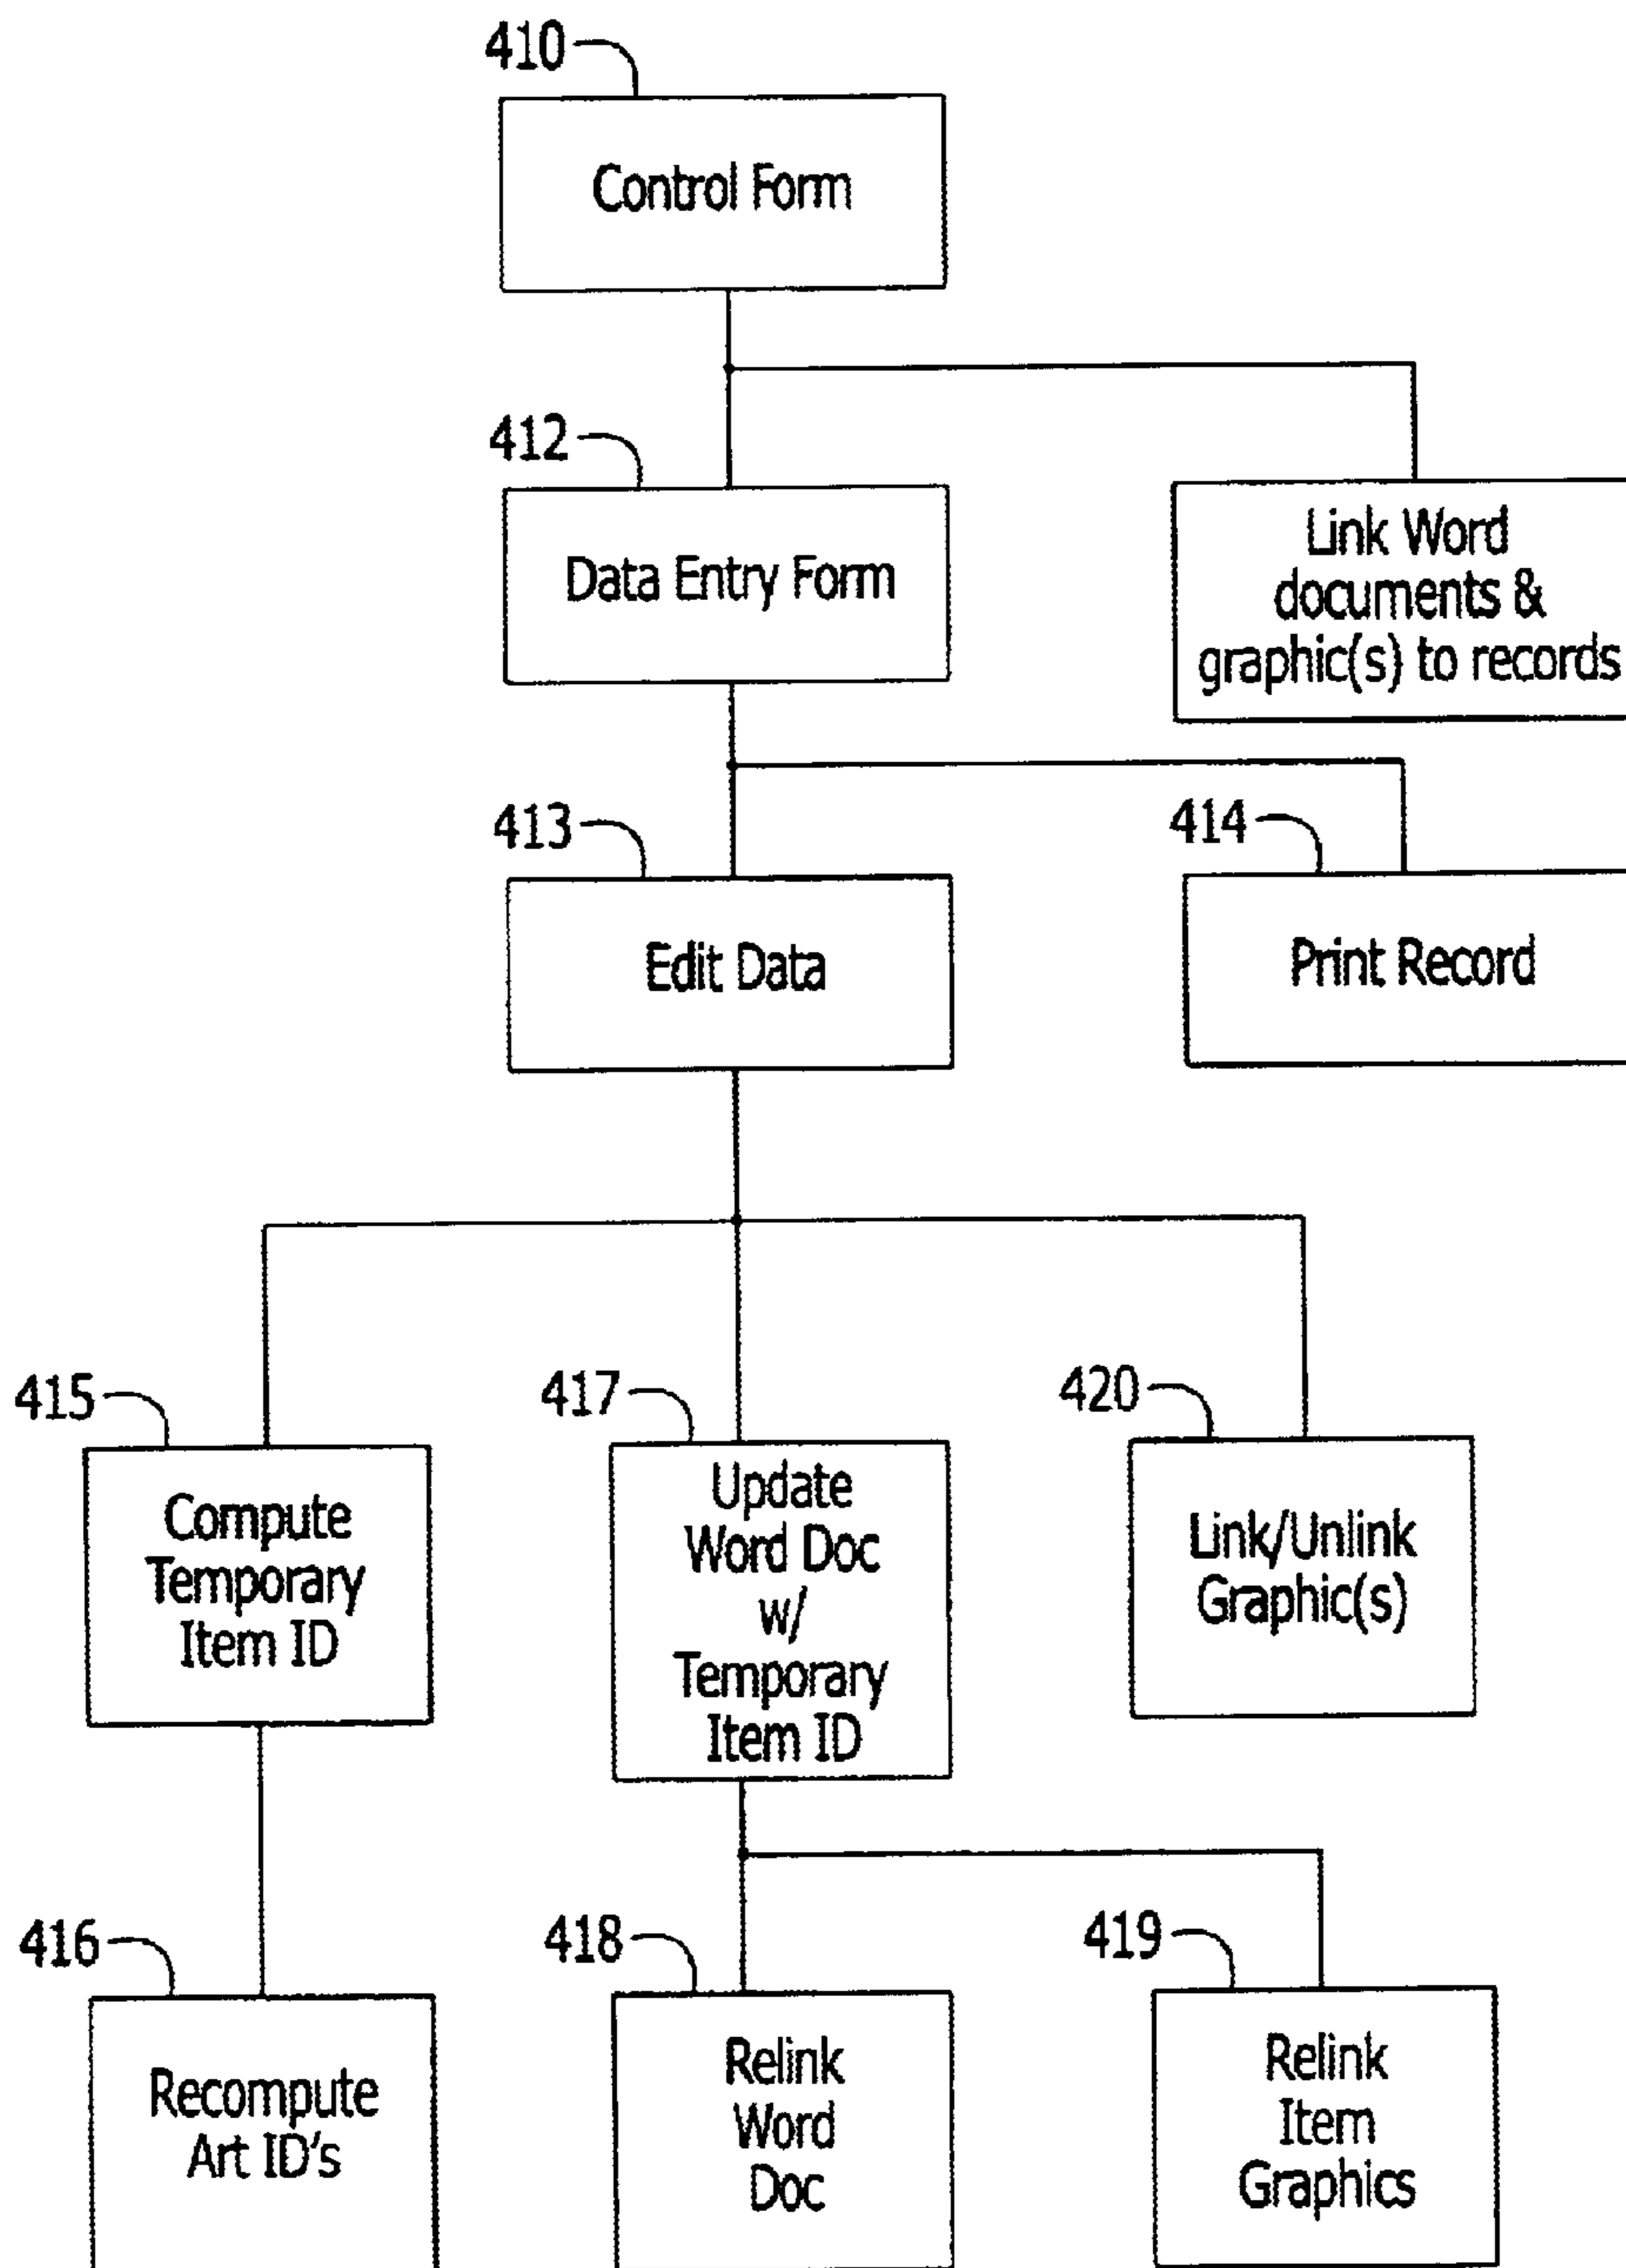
410

Control Form

412

Data Entry Form

Link Word documents & graphic(s) to records

413

Edit Data

414

Print Record

415

Compute Temporary Item ID

417

Update Word Doc w/ Temporary Item ID

420

Link/Unlink Graphic(s)

416

Recompute Art ID's

418

Relink Word Doc

419

Relink Item Graphics